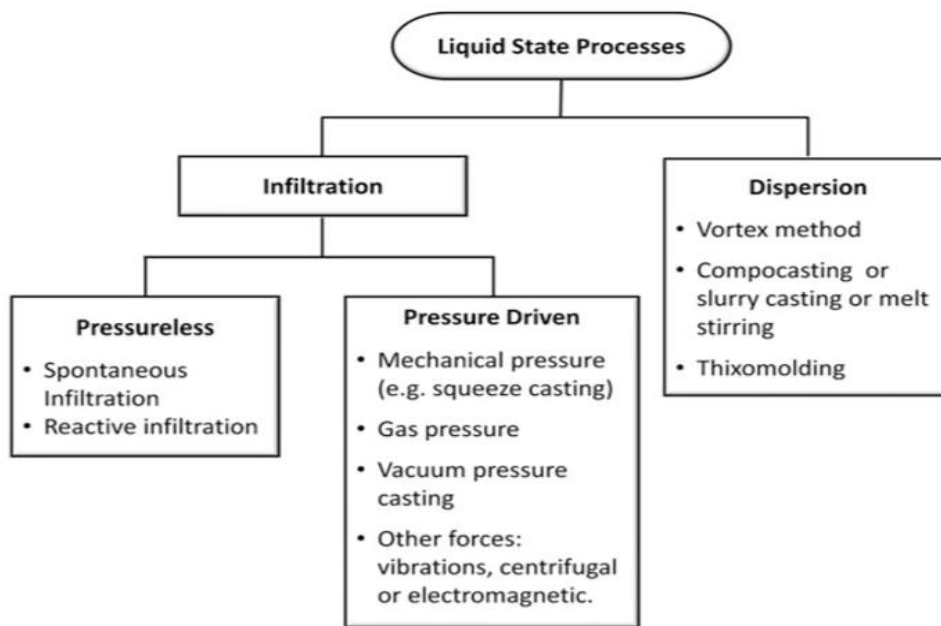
Liquid State Processes

Infiltration

Dispersion
• Vortex method
• Compocasting or slurry casting or melt stirring
• Thixomolding

Pressureless
• Spontaneous Infiltration
• Reactive infiltration

Pressure Driven
• Mechanical pressure (e.g. squeeze casting)
• Gas pressure
• Vacuum pressure casting
• Other forces: vibrations, centrifugal or electromagnetic.